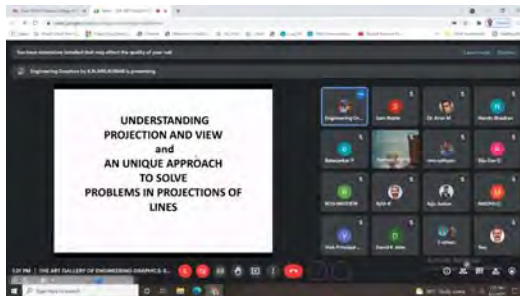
Engineering Graphics by K.N.ARULKUMAR is presenting

UNDERSTANDING
PROJECTION AND VIEW
and
AN UNIQUE APPROACH
TO SOLVE
PROBLEMS IN PROJECTIONS OF
LINES

THE ART GALLERY OF ENGINEERING GRAPHICS

Engineering Gr...

Sam Mathi

Dr. Arun M

Balasankar P

Naveen

Anju Sukhan

Vice Principal